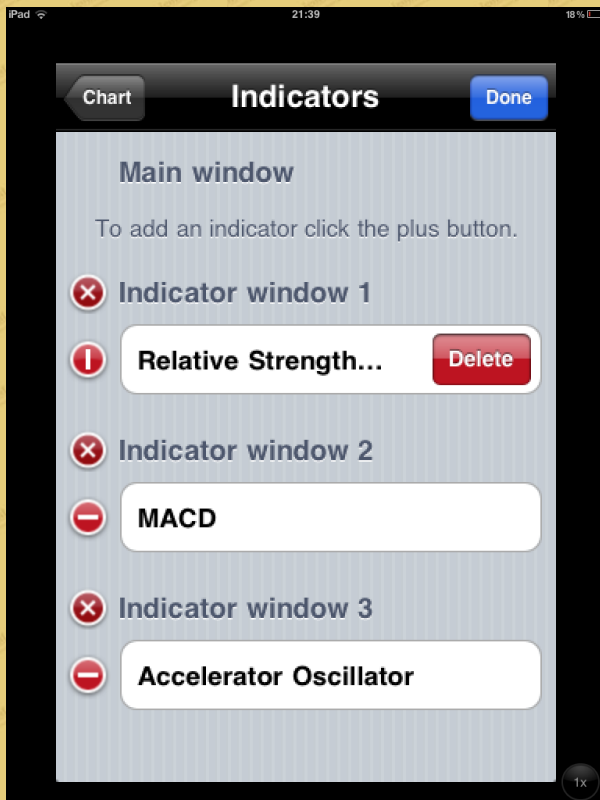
iPad 21:39 18%

Chart Indicators Done

Main window

To add an indicator click the plus button.

Indicator window 1

Relative Strength... Delete

Indicator window 2

MACD

Indicator window 3

Accelerator Oscillator

1x